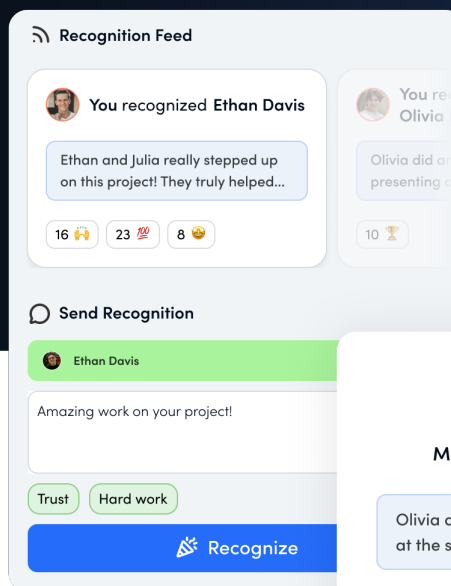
Recognition Feed

You recognized Ethan Davis

Ethan and Julia really stepped up on this project! They truly helped...

16 🙌 23 💯 8 🤩

You re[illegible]
Olivia

Olivia did a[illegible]
presenting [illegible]

10 🏆

Send Recognition

Ethan Davis

Amazing work on your project!

Trust Hard work

Recognize

M

Olivia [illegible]
at the s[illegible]